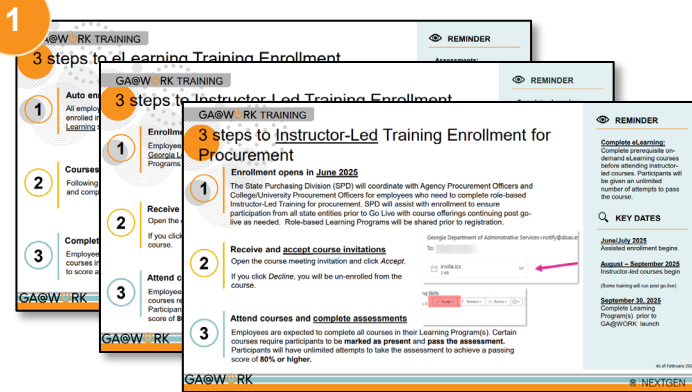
1

GA@WORK TRAINING

3 steps to eLearning Training Enrollment

REMINDER

Assessments:

1 Auto enr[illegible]
All employ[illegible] enrolled in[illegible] Learning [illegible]

2 Courses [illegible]
Following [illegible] and comp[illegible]

3 Complet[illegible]
Employee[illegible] courses in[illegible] to score a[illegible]

GA@WORK

GA@WORK TRAINING

3 steps to Instructor-Led Training Enrollment

REMINDER

1 Enrollme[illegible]
Employee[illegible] Georgia L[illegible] Programs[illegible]

2 Receive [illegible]
Open the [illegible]
If you click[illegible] course.

3 Attend c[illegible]
Employee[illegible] courses re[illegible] Participan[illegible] score of 8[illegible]

GA@WORK TRAINING

3 steps to Instructor-Led Training Enrollment for Procurement

1 Enrollment opens in June 2025
The State Purchasing Division (SPD) will coordinate with Agency Procurement Officers and College/University Procurement Officers for employees who need to complete role-based Instructor-Led Training for procurement. SPD will assist with enrollment to ensure participation from all state entities prior to Go Live with course offerings continuing post go-live as needed. Role-based Learning Programs will be shared prior to registration.

2 Receive and accept course invitations
Open the course meeting invitation and click Accept.
If you click Decline, you will be un-enrolled from the course.

Georgia Department of Administrative Services <notify@doas.e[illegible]
To
invite.ics
3 KB

3 Attend courses and complete assessments
Employees are expected to complete all courses in their Learning Program(s). Certain courses require participants to be marked as present and pass the assessment. Participants will have unlimited attempts to take the assessment to achieve a passing score of 80% or higher.

REMINDER

Complete eLearning: Complete prerequisite on-demand eLearning courses before attending instructor-led courses. Participants will be given an unlimited number of attempts to pass the course.

KEY DATES

June/July 2025
Assisted enrollment begins

August – September 2025
Instructor-led courses begin

(Some training will run post go-live)

September 30, 2025
Complete Learning Program(s) prior to GA@WORK launch

As of February 20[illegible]

GA@WORK

NEXTGEN